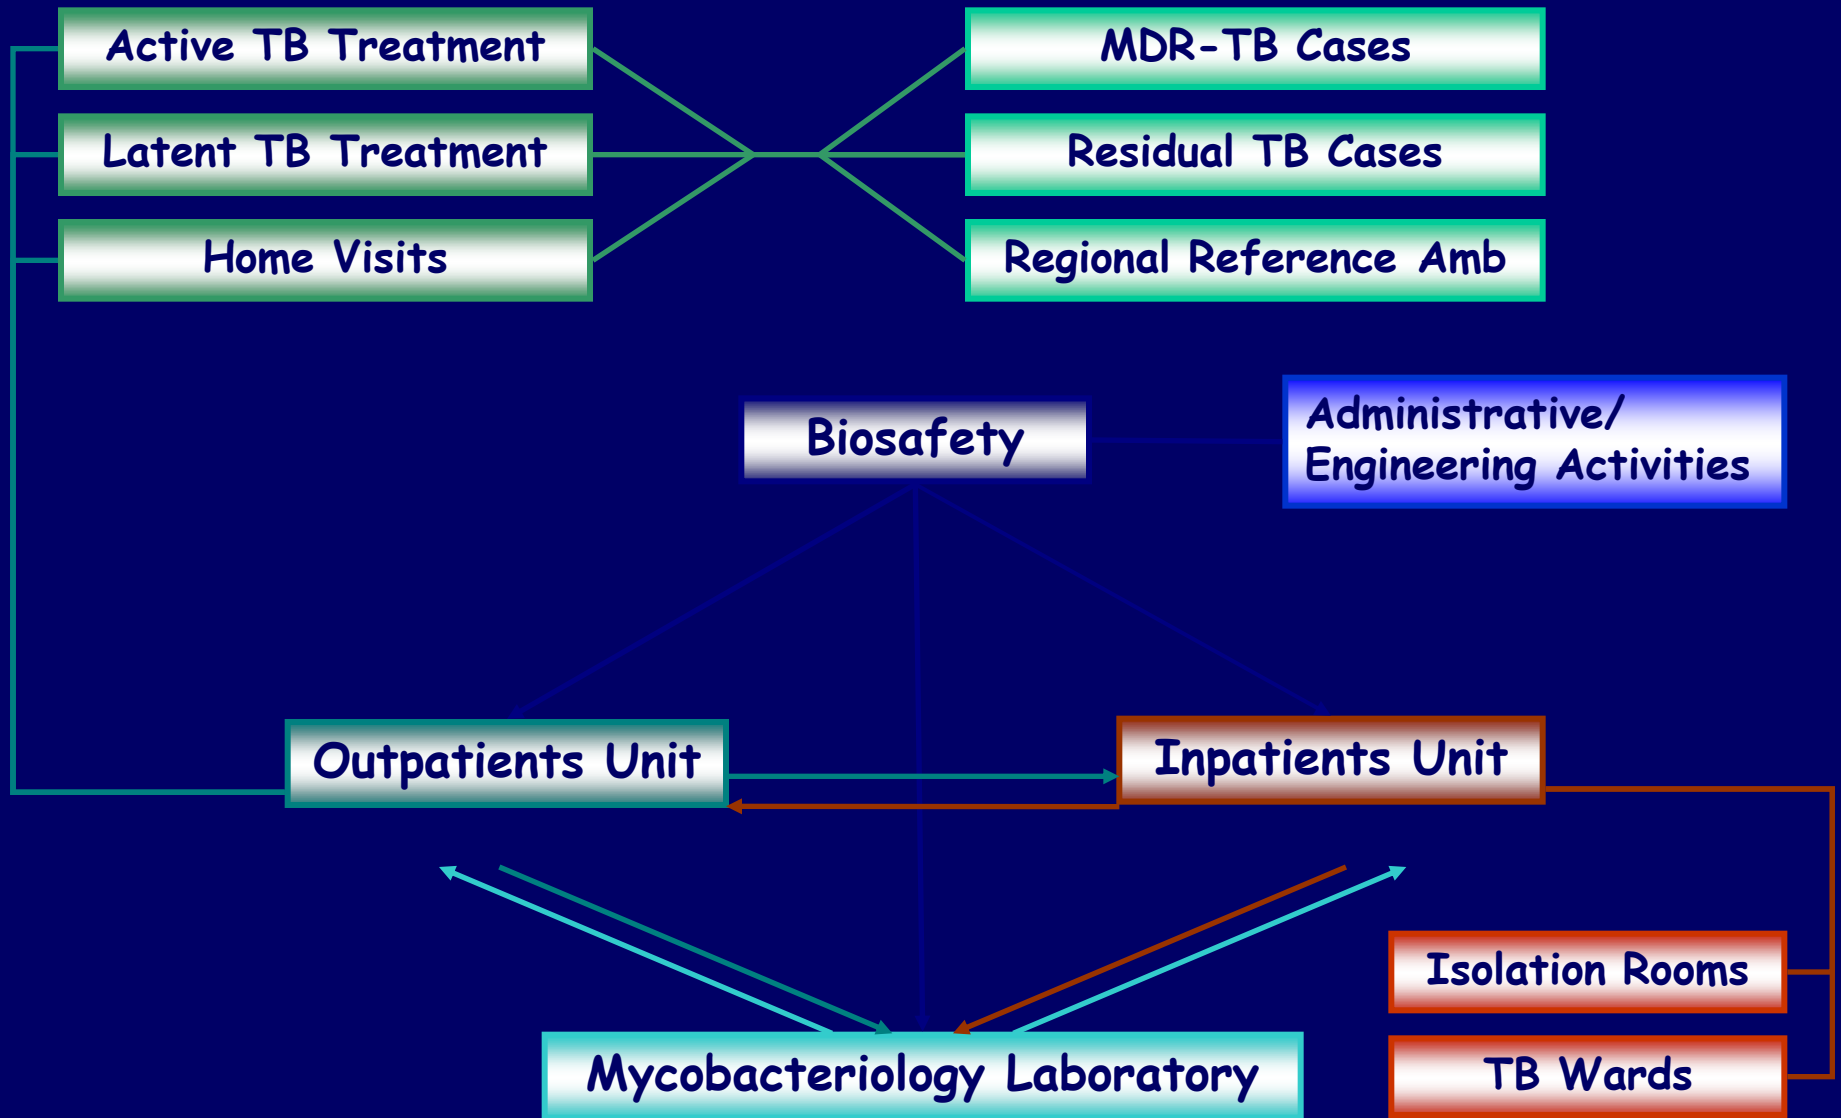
Active TB Treatment

Latent TB Treatment

Home Visits

MDR-TB Cases

Residual TB Cases

Regional Reference Amb

Biosafety

Administrative/ Engineering Activities

Outpatients Unit

Inpatients Unit

Isolation Rooms

TB Wards

Mycobacteriology Laboratory